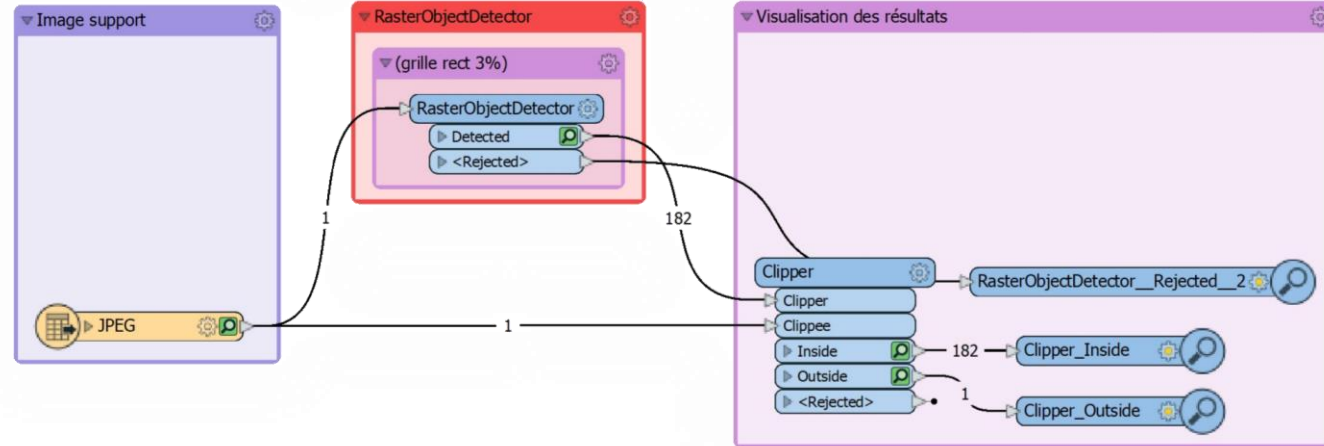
Image support

RasterObjectDetector

(grille rect 3%)

RasterObjectDetector
Detected
<Rejected>

Visualisation des résultats

1

182

JPEG

1

Clipper
Clipper
Clippee
Inside
Outside
<Rejected>

RasterObjectDetector__Rejected__2

182

Clipper_Inside

1

Clipper_Outside